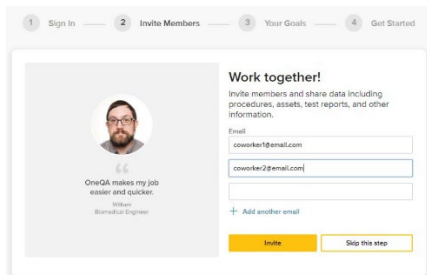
1 Sign In 2 Invite Members 3 Your Goals 4 Get Started

“

OneQA makes my job easier and quicker.

William
Biomedical Engineer

Work together!

Invite members and share data including procedures, assets, test reports, and other information.

Email

coworker1@email.com

coworker2@email.com

+ Add another email

Invite

Skip this step